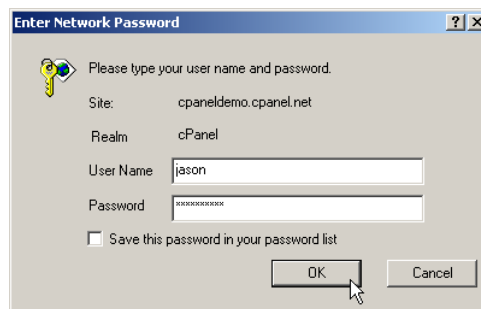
Enter Network Password

?

X

Please type your user name and password.

Site: cpaneldemo.cpanel.net

Realm cPanel

User Name jason

Password **********

Save this password in your password list

OK

Cancel